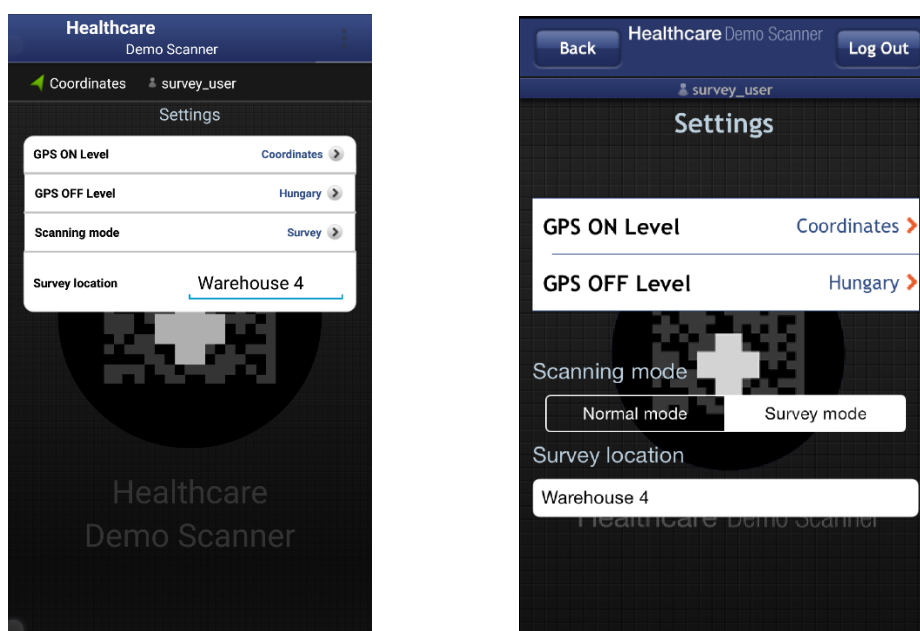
Healthcare
Demo Scanner

Coordinates survey_user

Settings

GPS ON Level Coordinates

GPS OFF Level Hungary

Scanning mode Survey

Survey location Warehouse 4

Healthcare
Demo Scanner

Back Healthcare Demo Scanner Log Out

survey_user

Settings

GPS ON Level Coordinates

GPS OFF Level Hungary

Scanning mode

Normal mode Survey mode

Survey location

Warehouse 4

Healthcare Demo Scanner